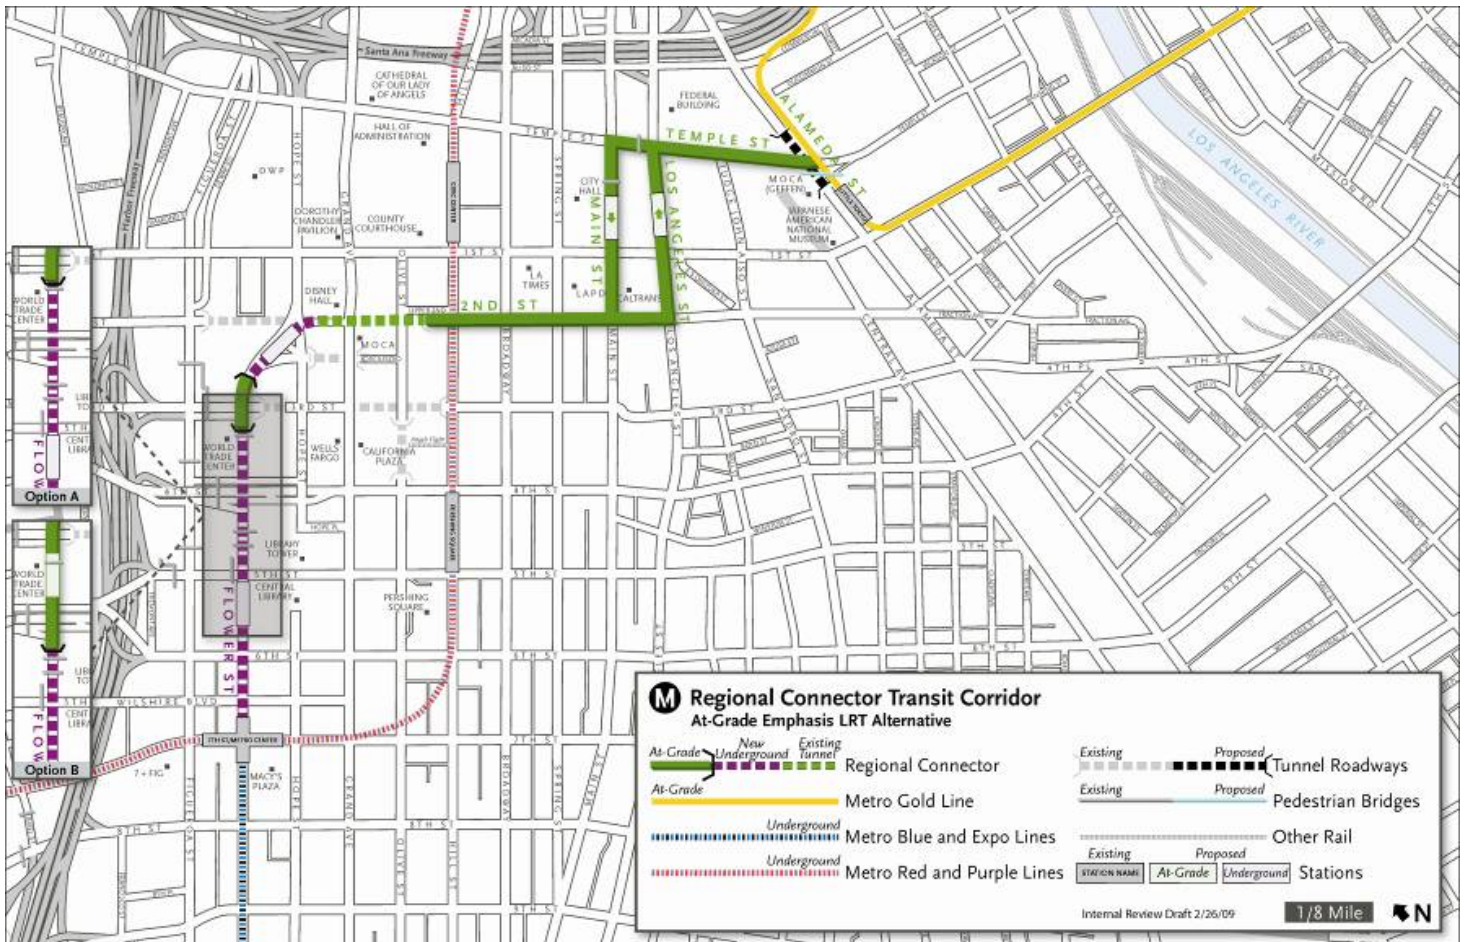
Santa Ana Freeway
TEMPLE ST
CATHEDRAL OF OUR LADY OF ANGELS
HALL OF ADMINISTRATION
FEDERAL BUILDING
TEMPLE ST
ALAMEDA ST
LOS ANGELES RIVER
DWP
HOPE ST
DOROTHY CHANDLER PAVILION
COUNTY COURTHOUSE
CITY HALL
MAIN ST
LOS ANGELES ST
MOCA (GEFFEN)
JAPANESE AMERICAN NATIONAL MUSEUM
1ST ST
LA TIMES
LAPD
CALTRANS
2ND ST
DISNEY HALL
MOCA
WORLD TRADE CENTER
BROADWAY
4TH ST
4TH PL
3RD ST
WELLS FARGO
CALIFORNIA PLAZA
Angels Flight
WORLD TRADE CENTER
LIBRARY TOWER
5TH ST
CENTRAL LIBRARY
FLOWER ST
FLOW
Option A
4TH ST
5TH ST
PERSHING SQUARE
6TH ST
WILSHIRE BLVD
7TH ST/METRO CENTER
7 + FIG
MACY'S PLAZA
FIGUEROA ST
GRAND AVE
OLIVE ST
HILL ST
7TH ST
8TH ST
BROADWAY
SPRING ST
Option B
Harbor Freeway

M Regional Connector Transit Corridor
At-Grade Emphasis LRT Alternative
At-Grade New Underground Existing Tunnel Regional Connector
At-Grade Metro Gold Line
Underground Metro Blue and Expo Lines
Underground Metro Red and Purple Lines
Existing Proposed Tunnel Roadways
Existing Proposed Pedestrian Bridges
Other Rail
Existing Proposed STATION NAME At-Grade Underground Stations
Internal Review Draft 2/26/09
1/8 Mile
N